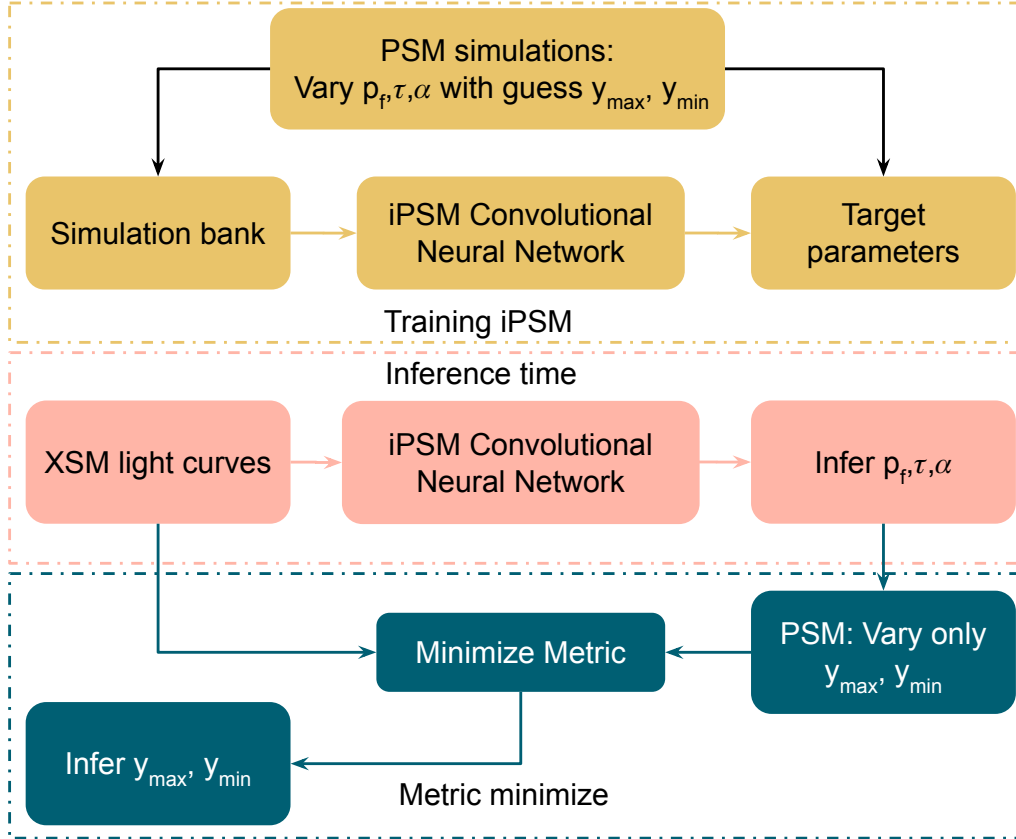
PSM simulations:
Vary $p_f, \tau, \alpha$ with guess $y_{max}$, $y_{min}$

Simulation bank

iPSM Convolutional Neural Network

Target parameters

Training iPSM

Inference time

XSM light curves

iPSM Convolutional Neural Network

Infer $p_f, \tau, \alpha$

Minimize Metric

PSM: Vary only $y_{max}$, $y_{min}$

Infer $y_{max}$, $y_{min}$

Metric minimize